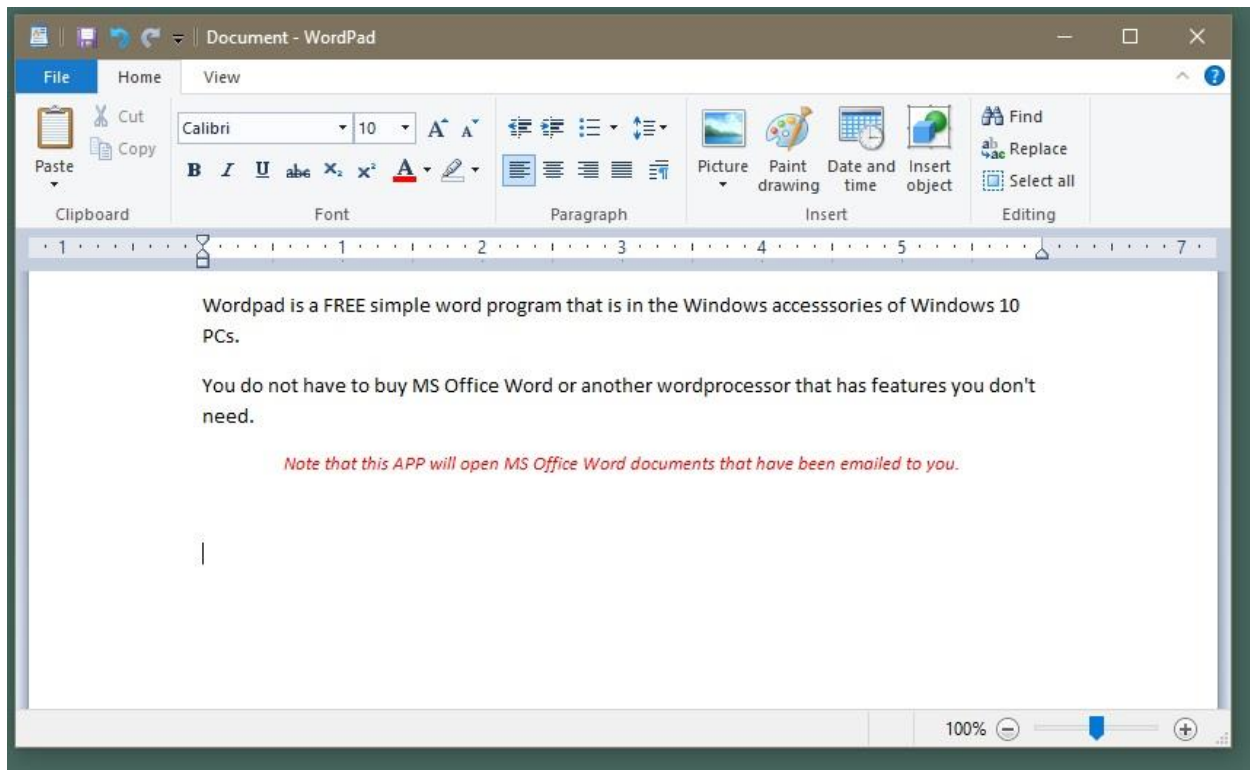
Document - WordPad

File Home View

Paste
Cut
Copy
Clipboard

Calibri 10
B I U abc $X_2$ $X^2$ A
Font

Paragraph

Picture
Paint drawing
Date and time
Insert object
Insert

Find
Replace
Select all
Editing

1 2 3 4 5 7

Wordpad is a FREE simple word program that is in the Windows accesssories of Windows 10 PCs.

You do not have to buy MS Office Word or another wordprocessor that has features you don't need.

Note that this APP will open MS Office Word documents that have been emailed to you.

100%